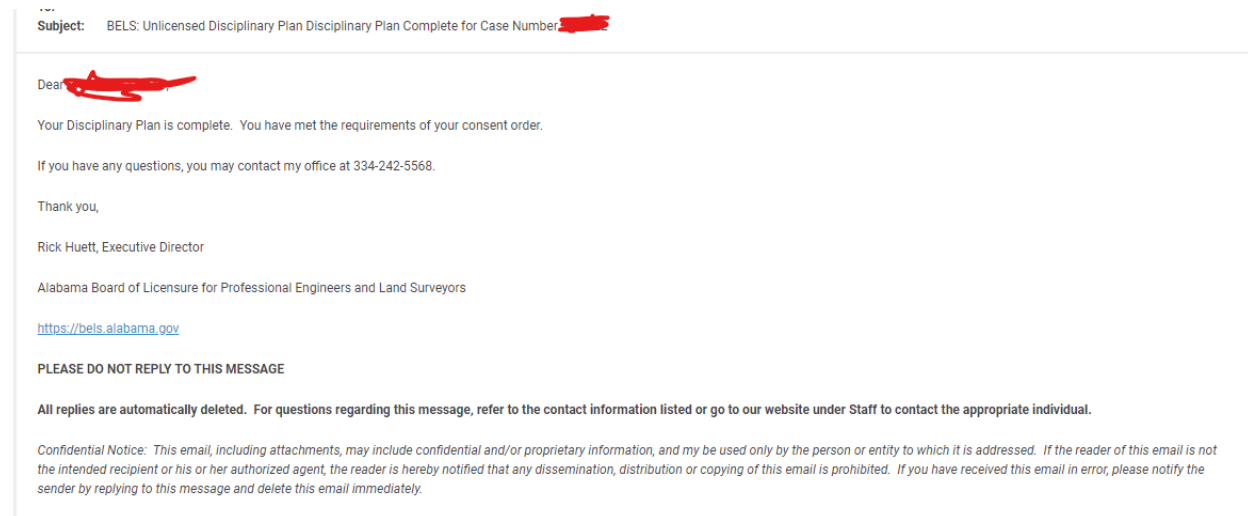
Subject: BELS: Unlicensed Disciplinary Plan Disciplinary Plan Complete for Case Number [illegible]

Dear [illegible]

Your Disciplinary Plan is complete. You have met the requirements of your consent order.

If you have any questions, you may contact my office at 334-242-5568.

Thank you,

Rick Huett, Executive Director

Alabama Board of Licensure for Professional Engineers and Land Surveyors

https://bels.alabama.gov

PLEASE DO NOT REPLY TO THIS MESSAGE

All replies are automatically deleted. For questions regarding this message, refer to the contact information listed or go to our website under Staff to contact the appropriate individual.

Confidential Notice: This email, including attachments, may include confidential and/or proprietary information, and my be used only by the person or entity to which it is addressed. If the reader of this email is not the intended recipient or his or her authorized agent, the reader is hereby notified that any dissemination, distribution or copying of this email is prohibited. If you have received this email in error, please notify the sender by replying to this message and delete this email immediately.